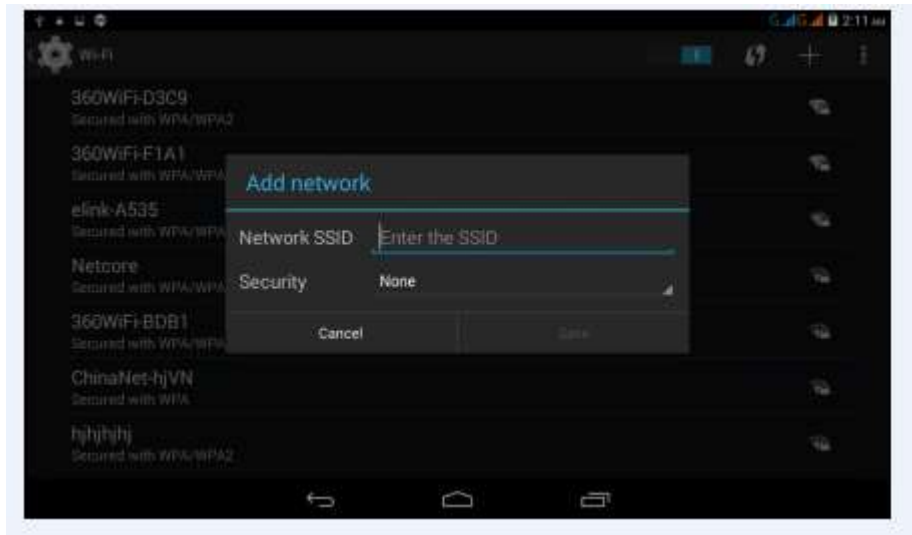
2:11

Wi-Fi

360WiFi-D3C9
Secured with WPA/WPA2

360WiFi-F1A1
Secured with WPA/WPA

elink-A535
Secured with WPA/WPA

Netcore
Secured with WPA/WPA

360WiFi-BDB1
Secured with WPA/WPA

ChinaNet-hjVN
Secured with WPA

hjhjhjhj
Secured with WPA/WPA2

Add network

Network SSID Enter the SSID

Security None

Cancel Save